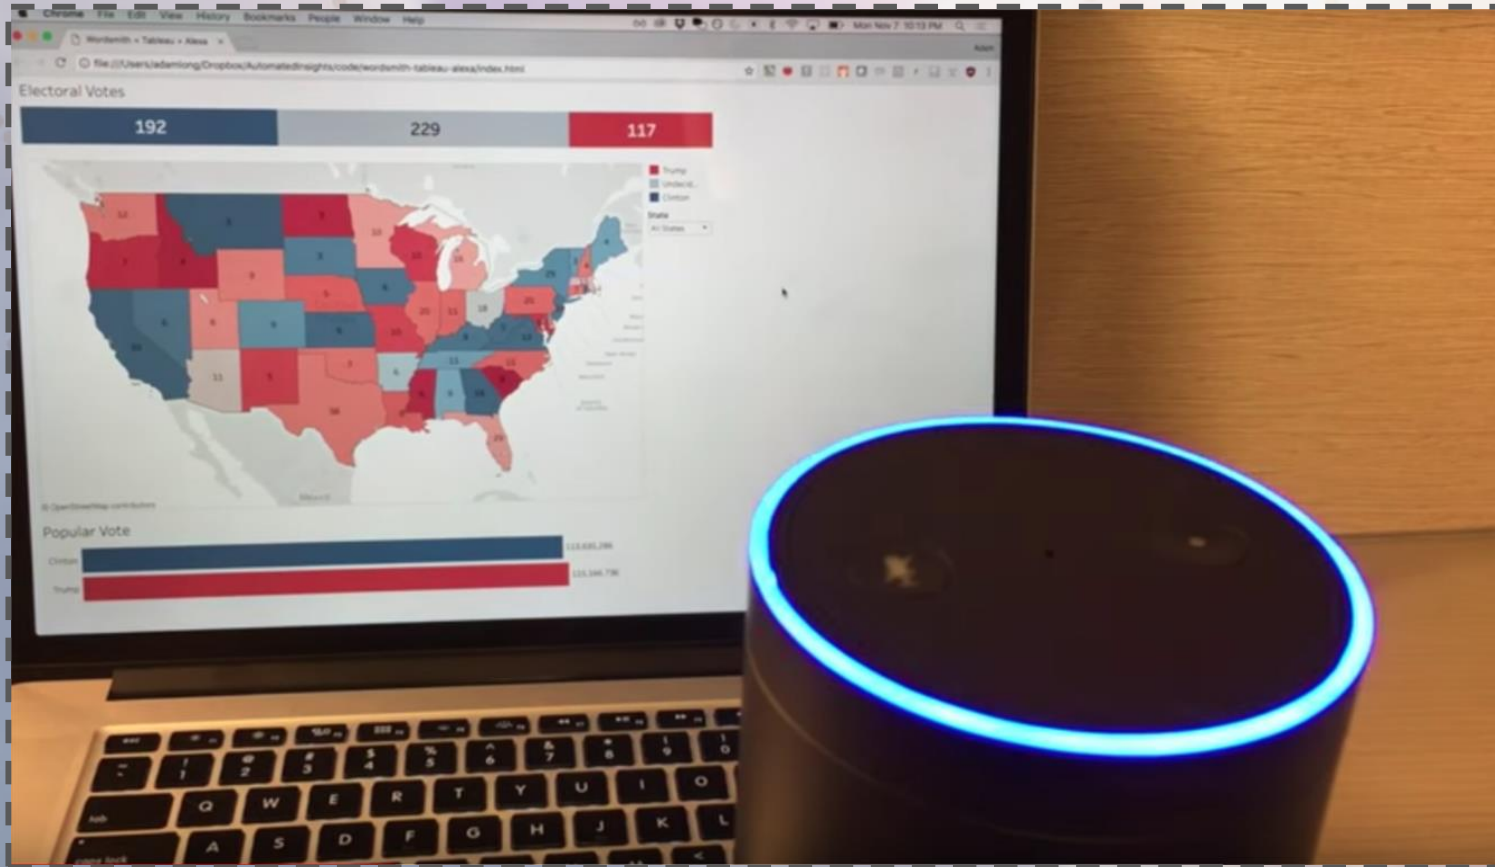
Chrome File Edit View History Bookmarks People Window Help

Mon Nov 7 10:13 PM

Wordsmith + Tableau + Alexa

Adam

file:///Users/adamlong/Dropbox/AutomatedInsights/code/wordsmith-tableau-alexa/index.html

Electoral Votes

192

229

117

Trump

Undecid...

Clinton

State

All States

© OpenStreetMap contributors

Popular Vote

Clinton

Trump

esc

!
1

@
2

#
3

$
4

%
5

^
6

&
7

*
8

(
9

)
0

tab

Q

W

E

R

T

Y

U

I

O

caps lock

A

S

D

F

G

H

J

K

L